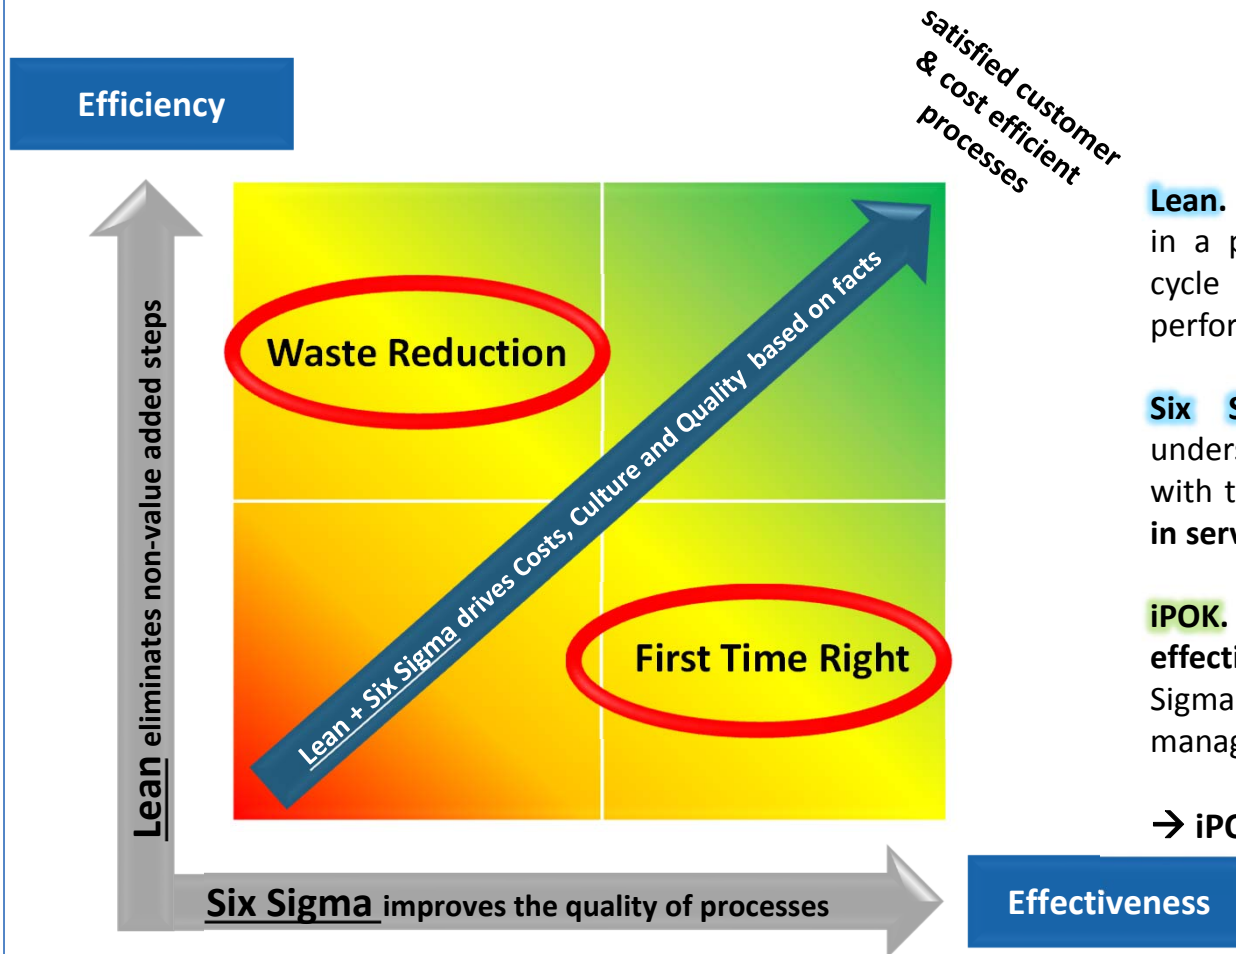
Efficiency

satisfied customer & cost efficient processes

Lean eliminates non-value added steps

Waste Reduction

Lean + Six Sigma drives Costs, Culture and Quality based on facts

First Time Right

Six Sigma improves the quality of processes

Effectiveness

Lean. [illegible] in a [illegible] cycle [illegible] perfor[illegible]

Six S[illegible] unders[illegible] with t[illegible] in serv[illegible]

iPOK. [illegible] effecti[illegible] Sigma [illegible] manag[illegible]

→ iPO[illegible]